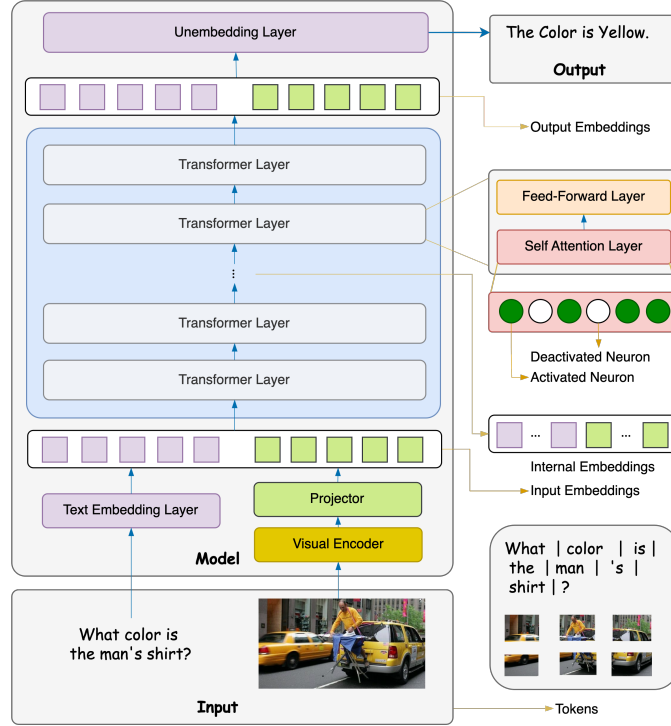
Unembedding Layer

The Color is Yellow.

Output

Output Embeddings

Transformer Layer

Transformer Layer

Transformer Layer

Transformer Layer

Feed-Forward Layer

Self Attention Layer

Deactivated Neuron

Activated Neuron

... ...

Internal Embeddings

Input Embeddings

Text Embedding Layer

Projector

Visual Encoder

Model

What | color | is | the | man | 's | shirt | ?

What color is the man's shirt?

Input

Tokens